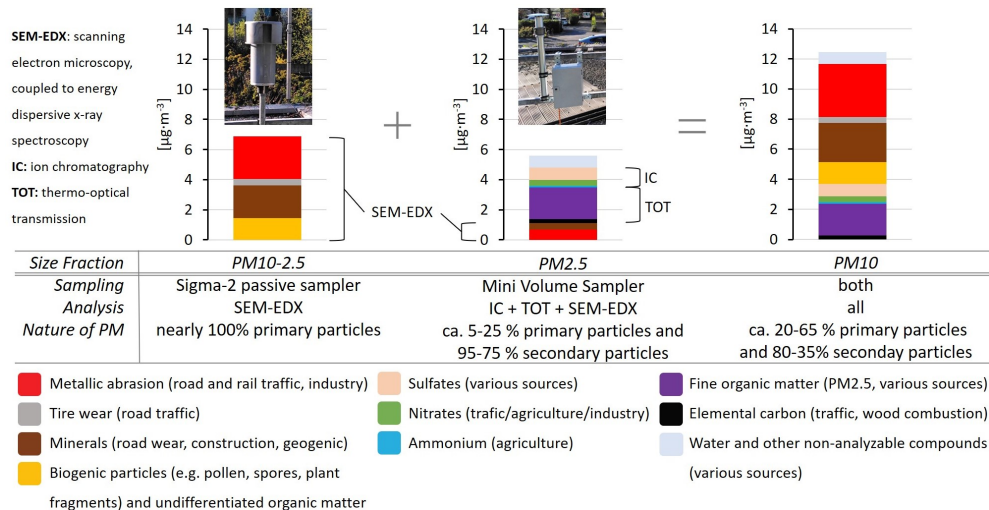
**SEM-EDX**: scanning electron microscopy, coupled to energy dispersive x-ray spectroscopy
**IC**: ion chromatography
**TOT**: thermo-optical transmission

14
12
10
8
6
4
2
0
[µg·m⁻³]

SEM-EDX

+

14
12
10
8
6
4
2
0
[µg·m⁻³]

IC
TOT

=

14
12
10
8
6
4
2
0
[µg·m⁻³]

| *Size Fraction* | *PM10-2.5* | *PM2.5* | *PM10* |
|---|---|---|---|
| *Sampling* | Sigma-2 passive sampler | Mini Volume Sampler | both |
| *Analysis* | SEM-EDX | IC + TOT + SEM-EDX | all |
| *Nature of PM* | nearly 100% primary particles | ca. 5-25 % primary particles and 95-75 % secondary particles | ca. 20-65 % primary particles and 80-35% seconday particles |

Metallic abrasion (road and rail traffic, industry)
Tire wear (road traffic)
Minerals (road wear, construction, geogenic)
Biogenic particles (e.g. pollen, spores, plant fragments) and undifferentiated organic matter
Sulfates (various sources)
Nitrates (trafic/agriculture/industry)
Ammonium (agriculture)
Fine organic matter (PM2.5, various sources)
Elemental carbon (traffic, wood combustion)
Water and other non-analyzable compounds (various sources)